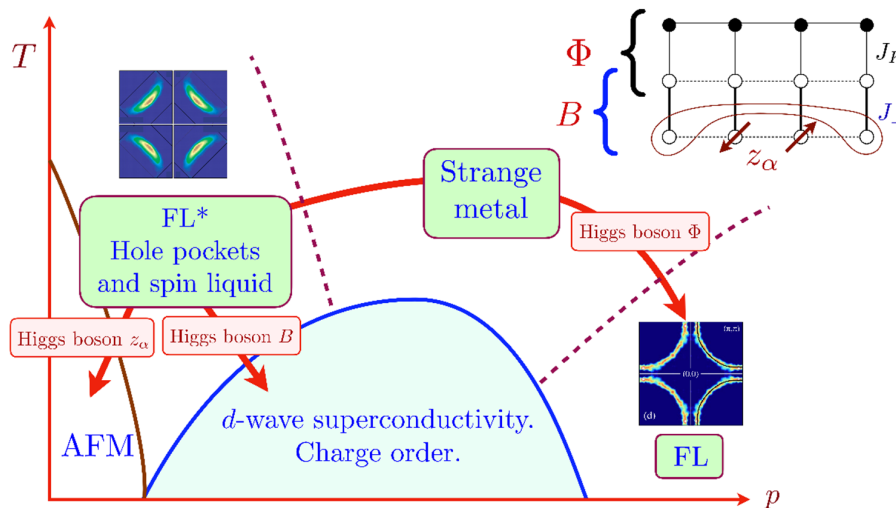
$T$

$\Phi$

$B$

$J_{K}$

$J_{\perp}$

$z_{\alpha}$

FL*
Hole pockets
and spin liquid

Strange
metal

Higgs boson $\Phi$

Higgs boson $z_{\alpha}$

Higgs boson $B$

$(\pi,\pi)$

$(0,0)$

(d)

AFM

$d$-wave superconductivity.
Charge order.

FL

$p$